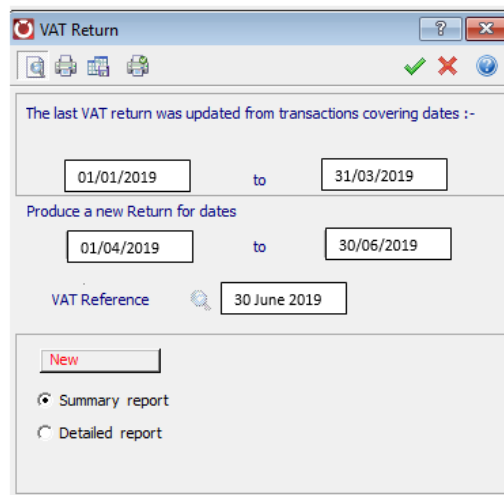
VAT Return

?

The last VAT return was updated from transactions covering dates :-

01/01/2019 to 31/03/2019

Produce a new Return for dates

01/04/2019 to 30/06/2019

VAT Reference 30 June 2019

New

Summary report

Detailed report